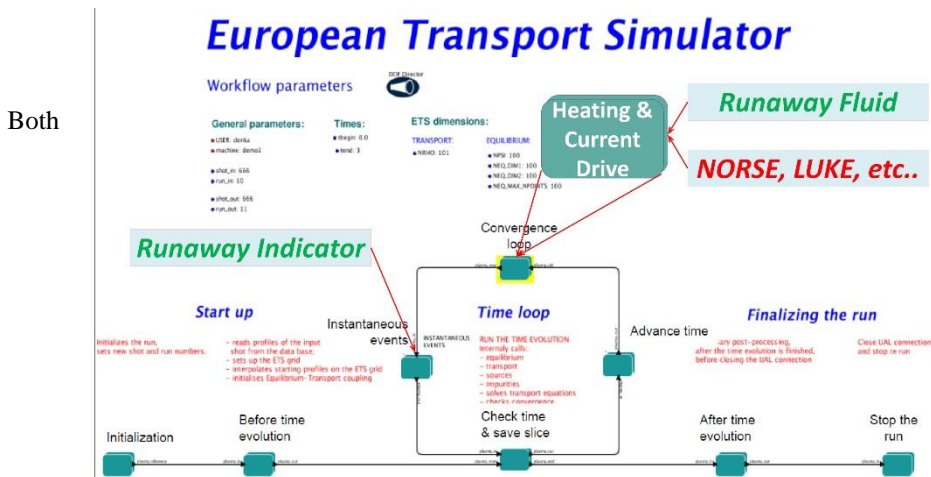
Both

European Transport Simulator

Workflow parameters

DDF Director

General parameters:
USER: denka
machine: demo1

shot_in: 666
run_in: 10

shot_out: 666
run_out: 11

Times:
tbegin: 0.0
tend: 3

ETS dimensions:
TRANSPORT:
NRHO: 101

EQUILIBRIUM:
NPSI: 100
NEQ_DIM1: 100
NEQ_DIM2: 100
NEQ_MAX_NPOINTS: 100

Heating & Current Drive

Runaway Fluid

NORSE, LUKE, etc..

Convergence loop

Runaway Indicator

Start up

Initializes the run, sets new shot and run numbers.

- reads profiles of the input shot from the data base,
- sets up the ETS grid
- interpolates starting profiles on the ETS grid
- initialises Equilibrium-Transport coupling

Instantaneous events

INSTANTANEOUS EVENTS

Time loop

RUN THE TIME EVOLUTION
Internally calls:
- equilibrium
- transport
- sources
- impurities
- solves transport equations
- checks convergence

Advance time

Finalizing the run

any post-processing, after the time evolution is finished, before closing the UAL connection

Close UAL connection and stop te run

Initialization

Before time evolution

Check time & save slice

After time evolution

Stop the run